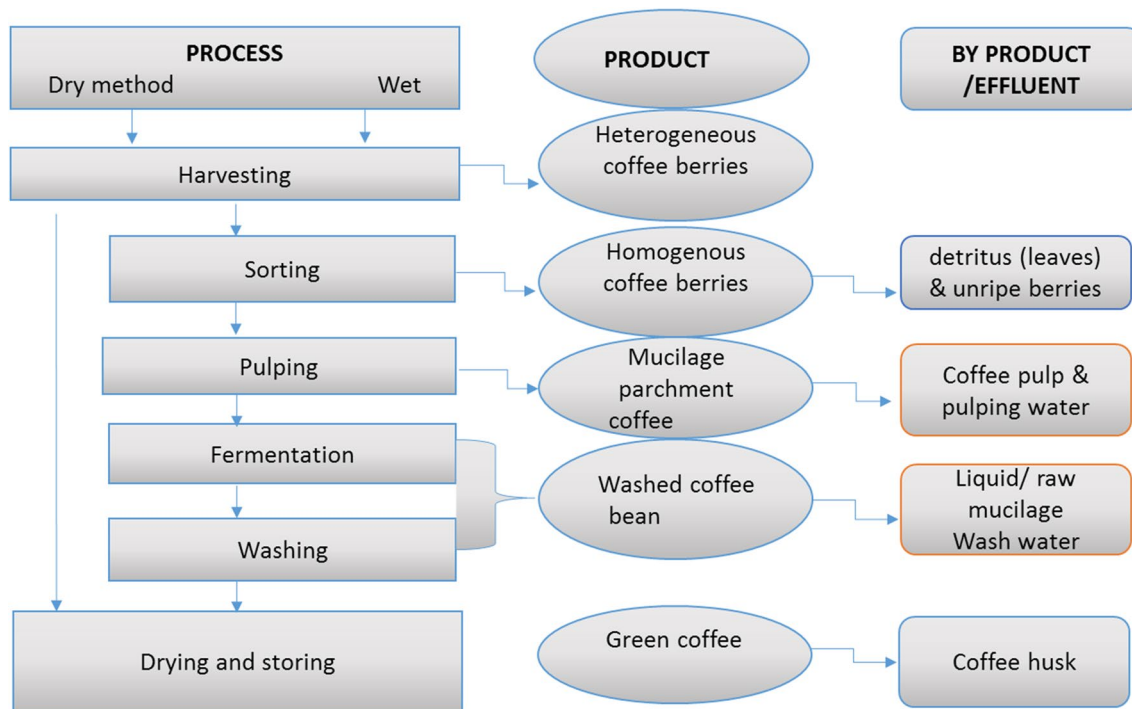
PROCESS
Dry method Wet

PRODUCT

BY PRODUCT /EFFLUENT

Harvesting

Heterogeneous coffee berries

Sorting

Homogenous coffee berries

detritus (leaves) & unripe berries

Pulping

Mucilage parchment coffee

Coffee pulp & pulping water

Fermentation

Washing

Washed coffee bean

Liquid/ raw mucilage Wash water

Drying and storing

Green coffee

Coffee husk